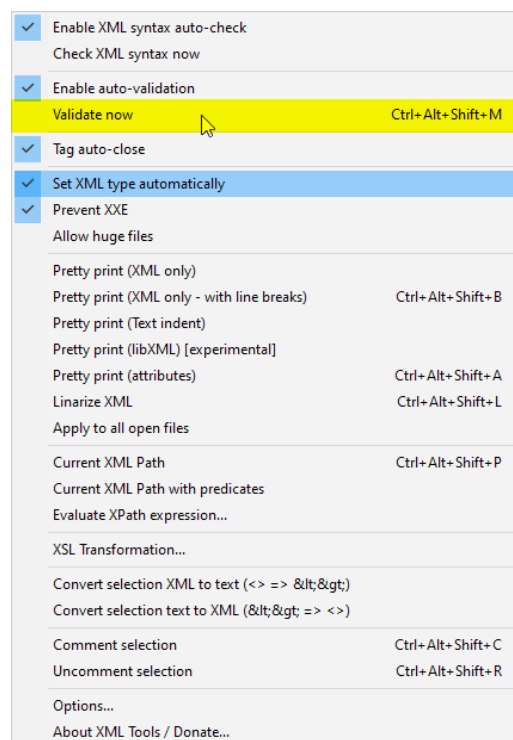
Enable XML syntax auto-check
Check XML syntax now

Enable auto-validation
Validate now Ctrl+Alt+Shift+M

Tag auto-close

Set XML type automatically
Prevent XXE
Allow huge files

Pretty print (XML only)
Pretty print (XML only - with line breaks) Ctrl+Alt+Shift+B
Pretty print (Text indent)
Pretty print (libXML) [experimental]
Pretty print (attributes) Ctrl+Alt+Shift+A
Linarize XML Ctrl+Alt+Shift+L
Apply to all open files

Current XML Path Ctrl+Alt+Shift+P
Current XML Path with predicates
Evaluate XPath expression...

XSL Transformation...

Convert selection XML to text (<> => &lt;&gt;)
Convert selection text to XML (&lt;&gt; => <>)

Comment selection Ctrl+Alt+Shift+C
Uncomment selection Ctrl+Alt+Shift+R

Options...
About XML Tools / Donate...